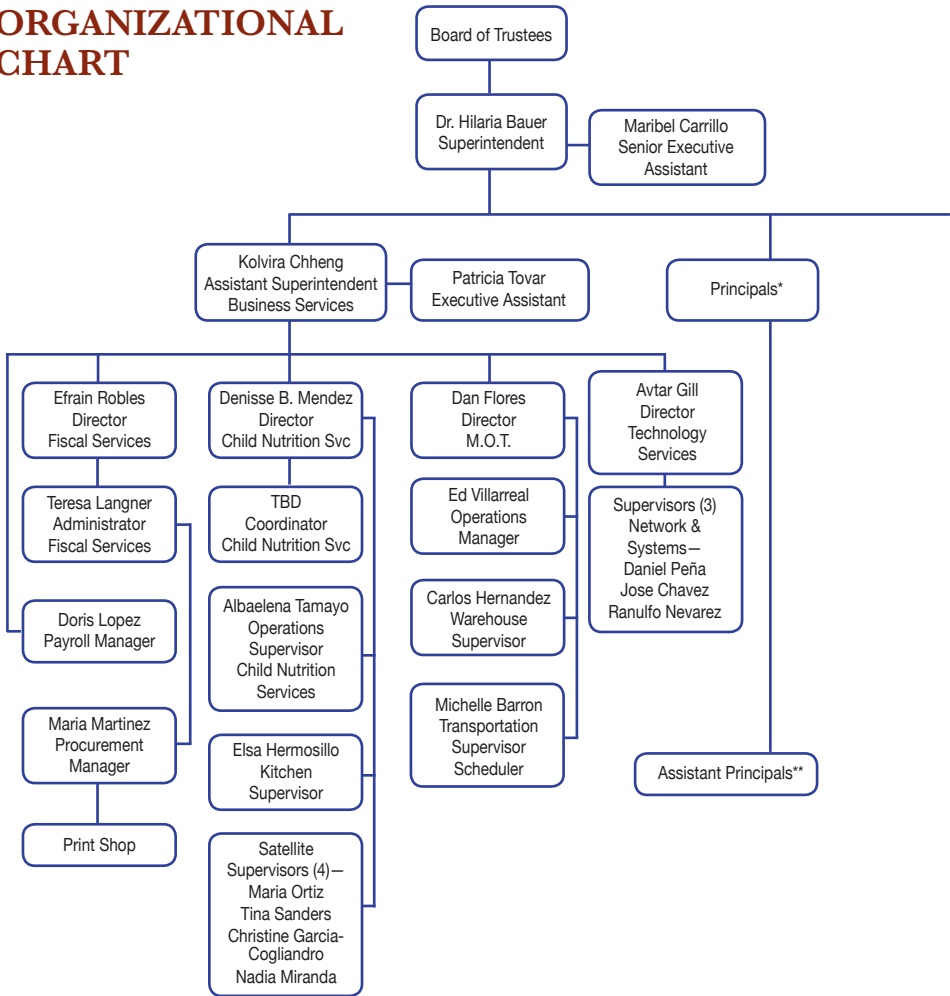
ORGANIZATIONAL CHART

Board of Trustees

Dr. Hilaria Bauer
Superintendent

Maribel Carrillo
Senior Executive
Assistant

Kolvira Chheng
Assistant Superintendent
Business Services

Patricia Tovar
Executive Assistant

Principals*

Efrain Robles
Director
Fiscal Services

Teresa Langner
Administrator
Fiscal Services

Doris Lopez
Payroll Manager

Maria Martinez
Procurement
Manager

Print Shop

Denisse B. Mendez
Director
Child Nutrition Svc

TBD
Coordinator
Child Nutrition Svc

Albaelena Tamayo
Operations
Supervisor
Child Nutrition
Services

Elsa Hermosillo
Kitchen
Supervisor

Satellite
Supervisors (4)—
Maria Ortiz
Tina Sanders
Christine Garcia-Cogliandro
Nadia Miranda

Dan Flores
Director
M.O.T.

Ed Villarreal
Operations
Manager

Carlos Hernandez
Warehouse
Supervisor

Michelle Barron
Transportation
Supervisor
Scheduler

Avtar Gill
Director
Technology
Services

Supervisors (3)
Network &
Systems—
Daniel Peña
Jose Chavez
Ranulfo Nevarez

Assistant Principals**